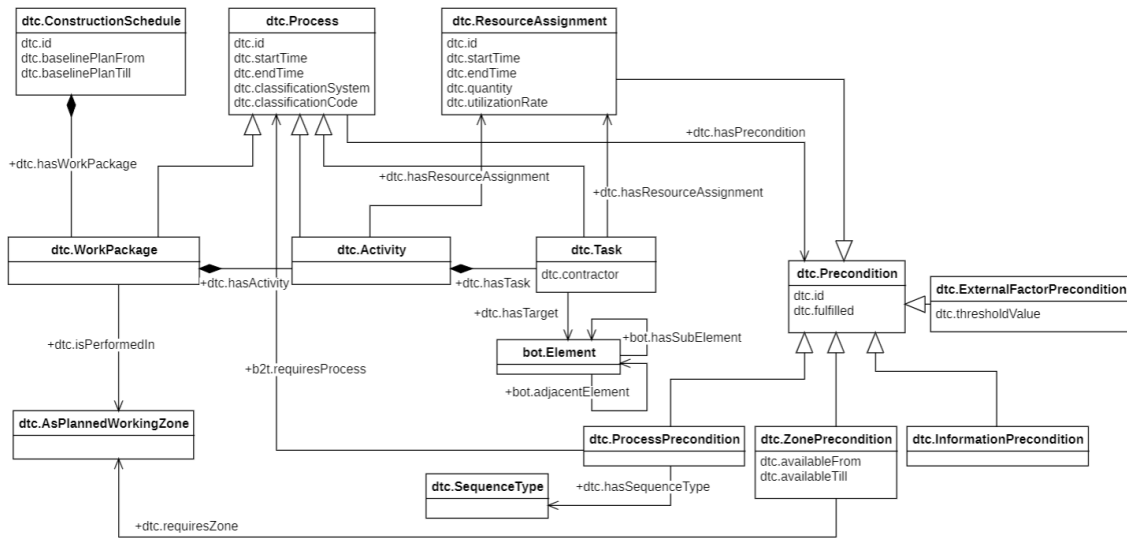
dtc.ConstructionSchedule
dtc.id
dtc.baselinePlanFrom
dtc.baselinePlanTill

dtc.Process
dtc.id
dtc.startTime
dtc.endTime
dtc.classificationSystem
dtc.classificationCode

dtc.ResourceAssignment
dtc.id
dtc.startTime
dtc.endTime
dtc.quantity
dtc.utilizationRate

+dtc.hasPrecondition

+dtc.hasWorkPackage

+dtc.hasResourceAssignment

+dtc.hasResourceAssignment

dtc.WorkPackage

dtc.Activity

dtc.Task
dtc.contractor

dtc.Precondition
dtc.id
dtc.fulfilled

dtc.ExternalFactorPrecondition
dtc.thresholdValue

+dtc.hasActivity

+dtc.hasTask

+dtc.hasTarget

+bot.hasSubElement

+dtc.isPerformedIn

bot.Element

+b2t.requiresProcess

+bot.adjacentElement

dtc.AsPlannedWorkingZone

dtc.ProcessPrecondition

dtc.ZonePrecondition
dtc.availableFrom
dtc.availableTill

dtc.InformationPrecondition

dtc.SequenceType

+dtc.hasSequenceType

+dtc.requiresZone